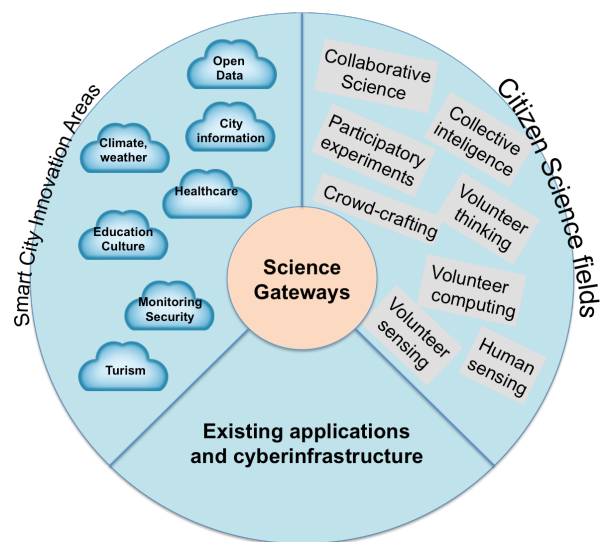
Smart City Innovation Areas

Open Data

City information

Climate, weather

Healthcare

Education Culture

Monitoring Security

Turism

Citizen Science fields

Collaborative Science

Collective inteligence

Participatory experiments

Crowd-crafting

Volunteer thinking

Volunteer computing

Volunteer sensing

Human sensing

Science Gateways

Existing applications and cyberinfrastructure